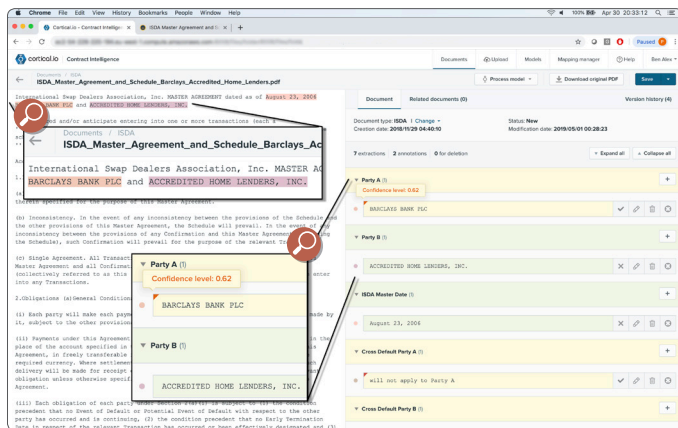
Chrome File Edit View History Bookmarks People Window Help 100% Apr 30 20:33:12

Cortical.io - Contract Intelligence × ISDA Master Agreement and Sc × +

Paused

cortical.io Contract Intelligence Documents Upload Models Mapping manager Help Ben Alex

Documents / ISDA
ISDA_Master_Agreement_and_Schedule_Barclays_Accredited_Home_Lenders.pdf

Process model Download original PDF Save

International Swap Dealers Association, Inc. MASTER AGREEMENT dated as of August 23, 2006
BANK PLC and ACCREDITED HOME LENDERS, INC.

have entered and/or anticipate entering into one or more transactions (each a

Documents / ISDA
ISDA_Master_Agreement_and_Schedule_Barclays_Ac

International Swap Dealers Association, Inc. MASTER AG
BARCLAYS BANK PLC and ACCREDITED HOME LENDERS, INC.

therein specified for the purpose of this Master Agreement.

(b) Inconsistency. In the event of any inconsistency between the provisions of the Schedule and the other provisions of this Master Agreement, the Schedule will prevail. In the event of any inconsistency between the provisions of any Confirmation and this Master Agreement (including the Schedule), such Confirmation will prevail for the purpose of the relevant Tr

(c) Single Agreement. All Transact Master Agreement and all Confirmat (collectively referred to as this any Transactions.

2.Obligations (a)General Condition

(i) Each party will make each paym it, subject to the other provision

(iii) Payments under this Agreement place of the account specified in Agreement, in freely transferable required currency. Where settlemen delivery will be made for receipt obligation unless otherwise specif Agreement.

(iii) Each obligation of each party precedent that no Event of Default or Potential Event of Default with respect to the other party has occurred and is continuing, (2) the condition precedent that no Early Termination

Party A (1)
Confidence level: 0.62
BARCLAYS BANK PLC

Party B (1)
ACCREDITED HOME LENDERS, INC.

Document Related documents (0) Version history (4)

Document type: ISDA | Change
Creation date: 2018/11/29 04:40:10
Status: New
Modification date: 2019/05/01 00:28:23

7 extractions | 2 annotations | 0 for deletion Expand all Collapse all

Party A (1)
Confidence level: 0.62
BARCLAYS BANK PLC

Party B (1)
ACCREDITED HOME LENDERS, INC.

ISDA Master Date (1)
August 23, 2006

Cross Default Party A (1)
will not apply to Party A

Cross Default Party B (1)